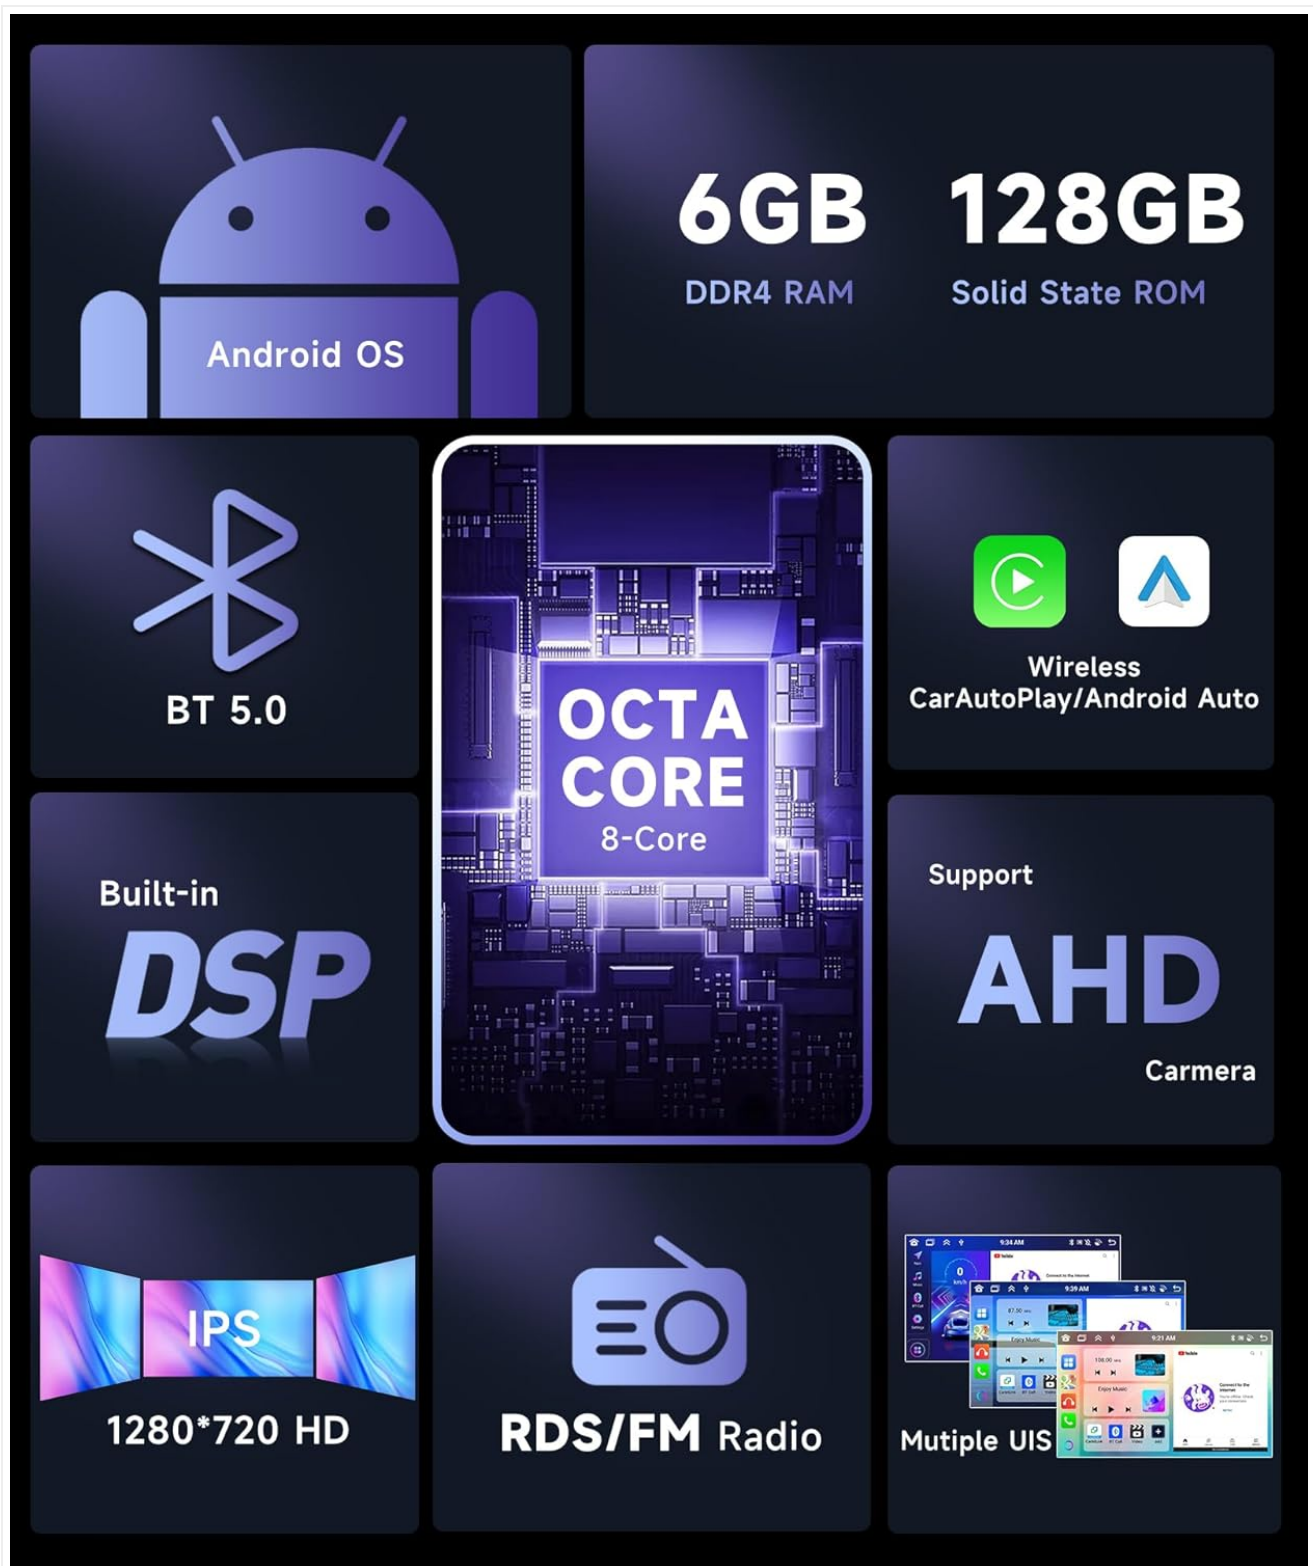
Android OS

6GB
DDR4 RAM

128GB
Solid State ROM

BT 5.0

OCTA CORE
8-Core

Wireless
CarAutoPlay/Android Auto

Built-in
DSP

Support
AHD
Carmera

IPS
1280*720 HD

RDS/FM Radio

9:34 AM
9:39 AM
9:21 AM
Mutiple UIS